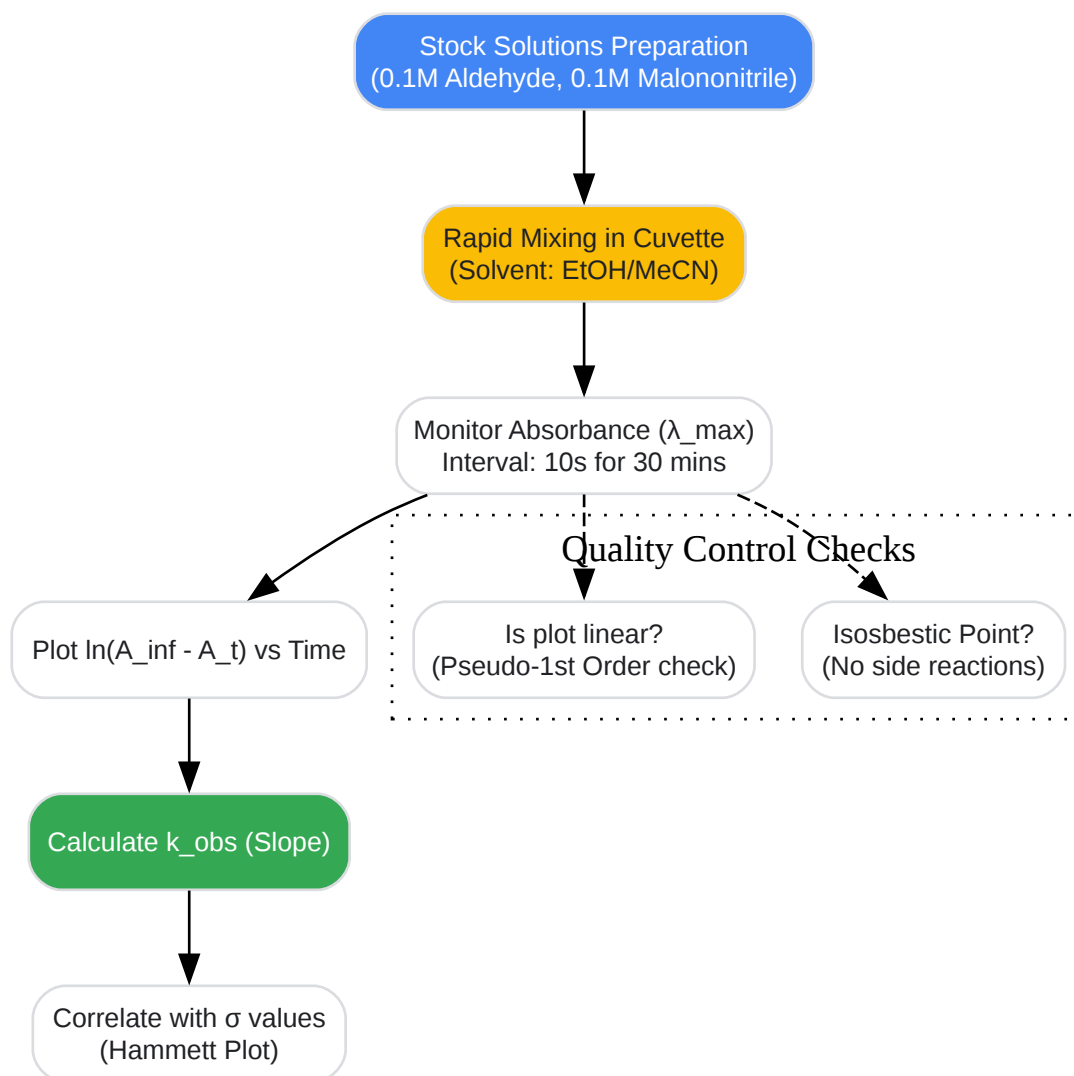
Stock Solutions Preparation
(0.1M Aldehyde, 0.1M Malononitrile)

Rapid Mixing in Cuvette
(Solvent: EtOH/MeCN)

Monitor Absorbance (λ_max)
Interval: 10s for 30 mins

Plot ln(A_inf - A_t) vs Time

Quality Control Checks

Is plot linear?
(Pseudo-1st Order check)

Isosbestic Point?
(No side reactions)

Calculate k_obs (Slope)

Correlate with σ values
(Hammett Plot)